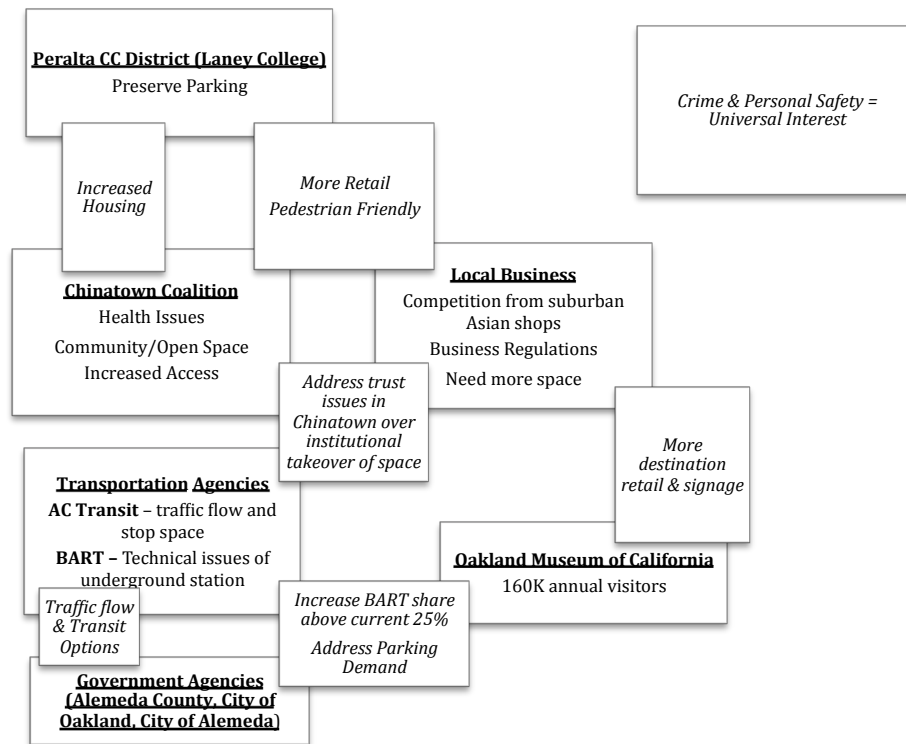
Peralta CC District (Laney College)
Preserve Parking

Crime & Personal Safety = Universal Interest

Increased Housing

More Retail Pedestrian Friendly

Chinatown Coalition
Health Issues
Community/Open Space
Increased Access

Local Business
Competition from suburban Asian shops
Business Regulations
Need more space

Address trust issues in Chinatown over institutional takeover of space

More destination retail & signage

Transportation Agencies
AC Transit – traffic flow and stop space
BART – Technical issues of underground station

Oakland Museum of California
160K annual visitors

Traffic flow & Transit Options

Increase BART share above current 25%
Address Parking Demand

Government Agencies (Alemeda County, City of Oakland, City of Alemeda)